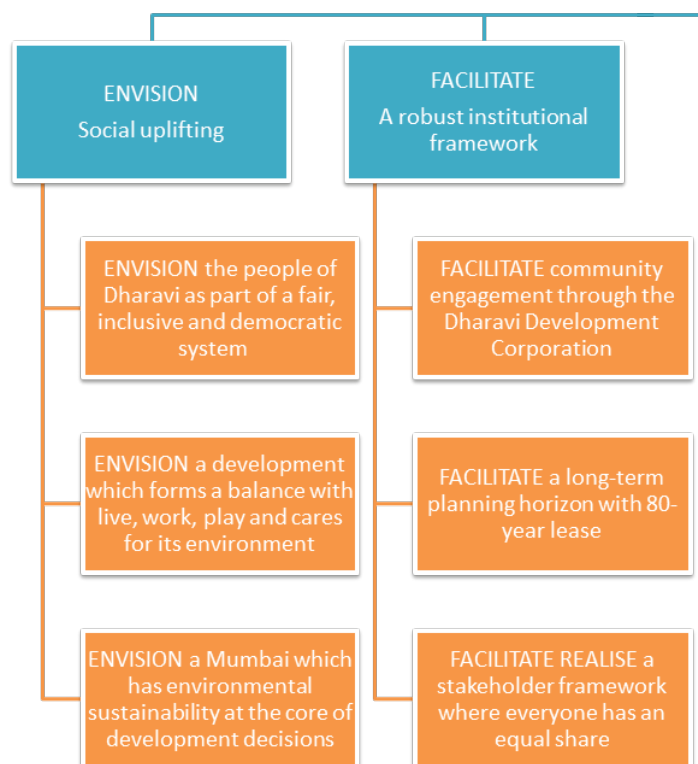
ENVISION
Social uplifting

FACILITATE
A robust institutional framework

ENVISION the people of Dharavi as part of a fair, inclusive and democratic system

ENVISION a development which forms a balance with live, work, play and cares for its environment

ENVISION a Mumbai which has environmental sustainability at the core of development decisions

FACILITATE community engagement through the Dharavi Development Corporation

FACILITATE a long-term planning horizon with 80-year lease

FACILITATE REALISE a stakeholder framework where everyone has an equal share